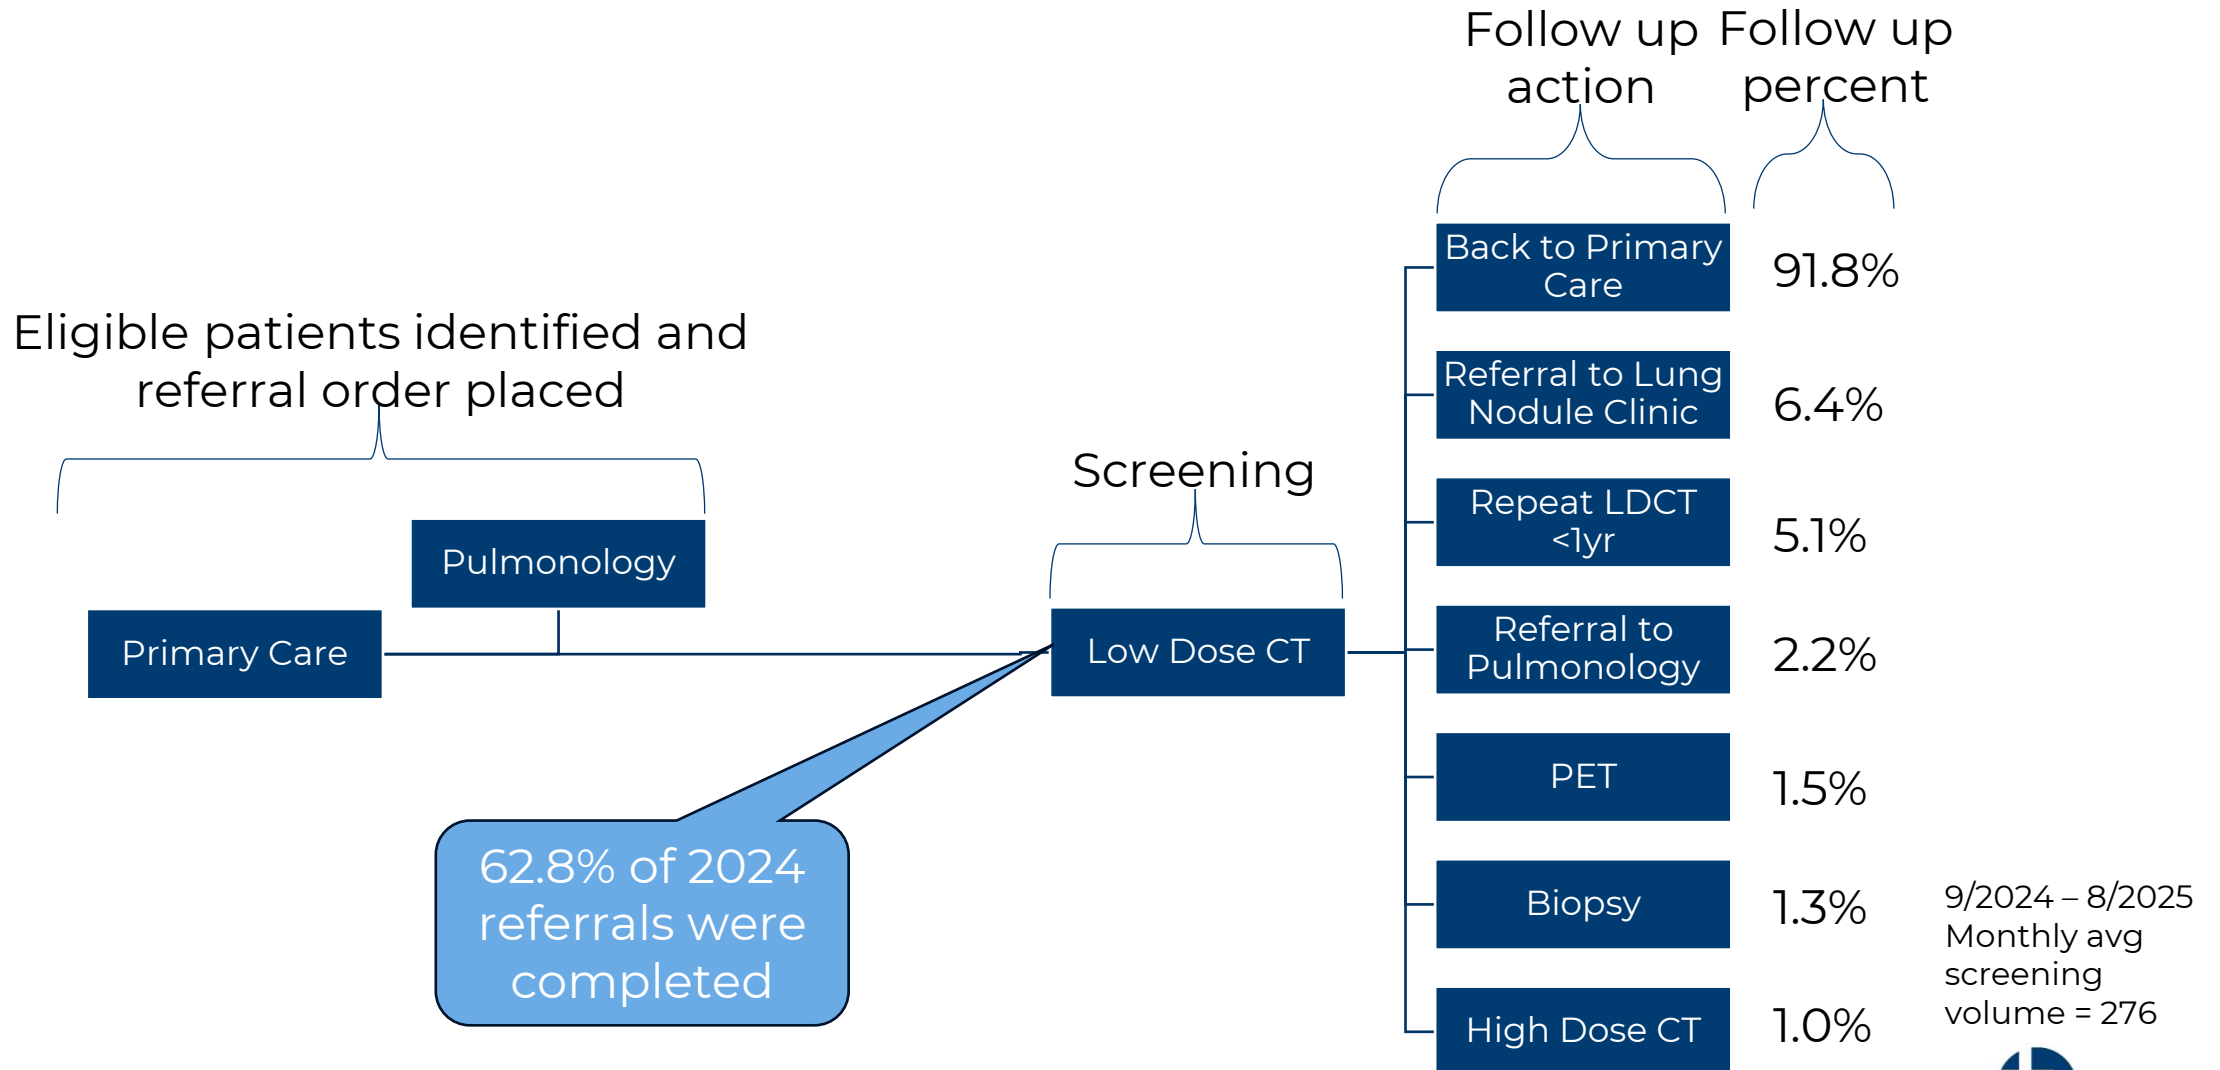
Follow up action

Follow up percent

Eligible patients identified and referral order placed

Screening

Pulmonology

Primary Care

Low Dose CT

Back to Primary Care

91.8%

Referral to Lung Nodule Clinic

6.4%

Repeat LDCT <1yr

5.1%

Referral to Pulmonology

2.2%

PET

1.5%

Biopsy

1.3%

High Dose CT

1.0%

62.8% of 2024 referrals were completed

9/2024 – 8/2025 Monthly avg screening volume = 276